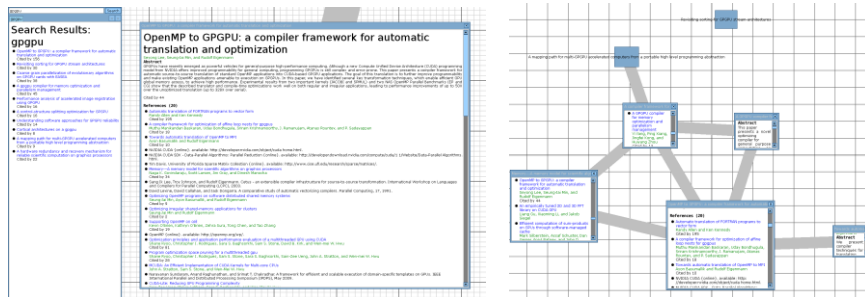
Search Results:
gpgpu

OpenMP to GPGPU: a compiler framework for automatic translation and optimization

Seyong Lee, Seung-Jai Min, and Rudolf Eigenmann

Abstract

References (20)

Rendering contig for GPGPU stream architectures

A mapping path for multi-GPGPU accelerated computers from a portable high level programming abstraction

OpenMP to GPGPU: a compiler framework for automatic translation and optimization

Abstract

References (20)

Abstract